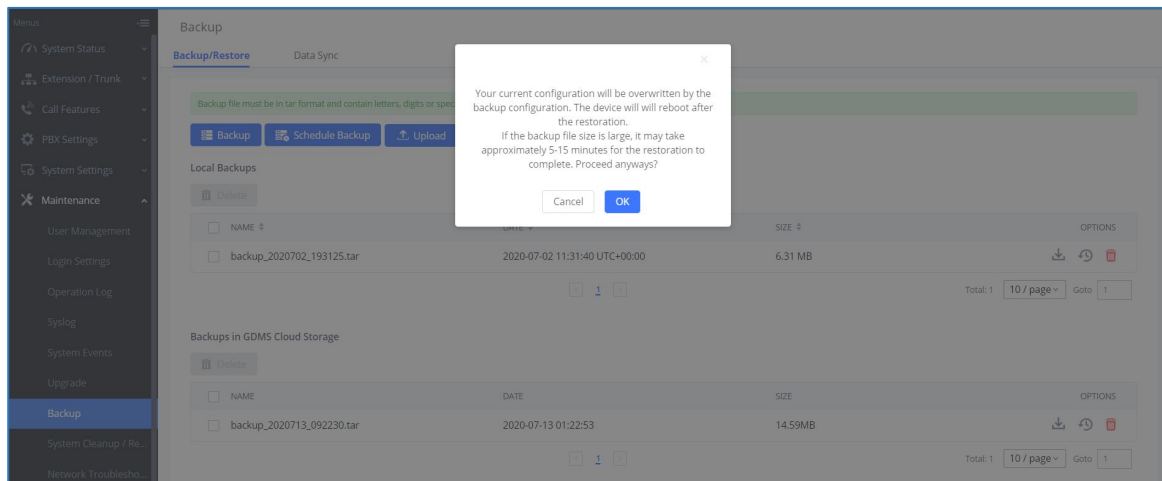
Menus

System Status
Extension / Trunk
Call Features
PBX Settings
System Settings
Maintenance
User Management
Login Settings
Operation Log
Syslog
System Events
Upgrade
Backup
System Cleanup / Re...
Network Troublesho...

Backup

Backup/Restore
Data Sync

Backup file must be in tar format and contain letters, digits or spec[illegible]

Backup
Schedule Backup
Upload

Local Backups

Delete

| NAME | DATE | SIZE | OPTIONS |
|---|---|---|---|
| backup_2020702_193125.tar | 2020-07-02 11:31:40 UTC+00:00 | 6.31 MB | |

1

Total: 1 10 / page Goto 1

Backups in GDMS Cloud Storage

Delete

| NAME | DATE | SIZE | OPTIONS |
|---|---|---|---|
| backup_2020713_092230.tar | 2020-07-13 01:22:53 | 14.59MB | |

1

Total: 1 10 / page Goto 1

×

Your current configuration will be overwritten by the backup configuration. The device will will reboot after the restoration.
If the backup file size is large, it may take approximately 5-15 minutes for the restoration to complete. Proceed anyways?

Cancel
OK